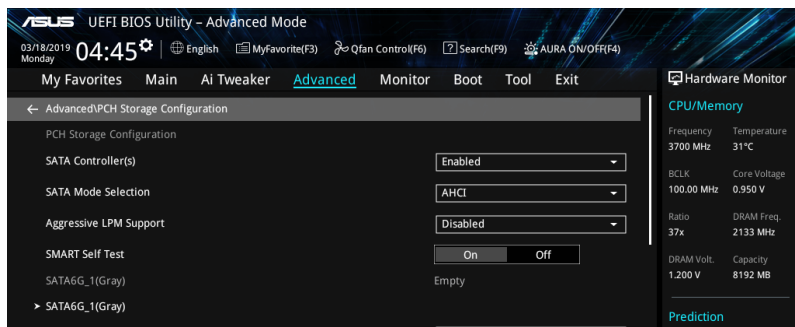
ASUS UEFI BIOS Utility – Advanced Mode

03/18/2019 Monday 04:45 English MyFavorite(F3) Qfan Control(F6) Search(F9) AURA ON/OFF(F4)

My Favorites Main Ai Tweaker Advanced Monitor Boot Tool Exit

Hardware Monitor

← Advanced\PCH Storage Configuration

PCH Storage Configuration

SATA Controller(s) Enabled

SATA Mode Selection AHCI

Aggressive LPM Support Disabled

SMART Self Test On Off

SATA6G_1(Gray) Empty

➤ SATA6G_1(Gray)

CPU/Memory

| Frequency | Temperature |
|---|---|
| 3700 MHz | 31°C |
| BCLK | Core Voltage |
| 100.00 MHz | 0.950 V |
| Ratio | DRAM Freq. |
| 37x | 2133 MHz |
| DRAM Volt. | Capacity |
| 1.200 V | 8192 MB |

Prediction